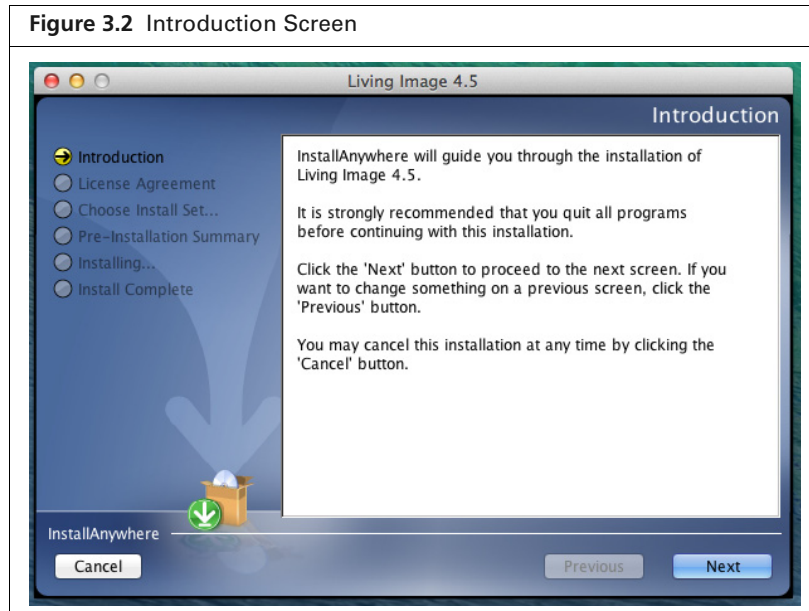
**Figure 3.2** Introduction Screen

Living Image 4.5

Introduction

Introduction
License Agreement
Choose Install Set...
Pre-Installation Summary
Installing...
Install Complete

InstallAnywhere will guide you through the installation of Living Image 4.5.

It is strongly recommended that you quit all programs before continuing with this installation.

Click the 'Next' button to proceed to the next screen. If you want to change something on a previous screen, click the 'Previous' button.

You may cancel this installation at any time by clicking the 'Cancel' button.

InstallAnywhere

Cancel

Previous

Next